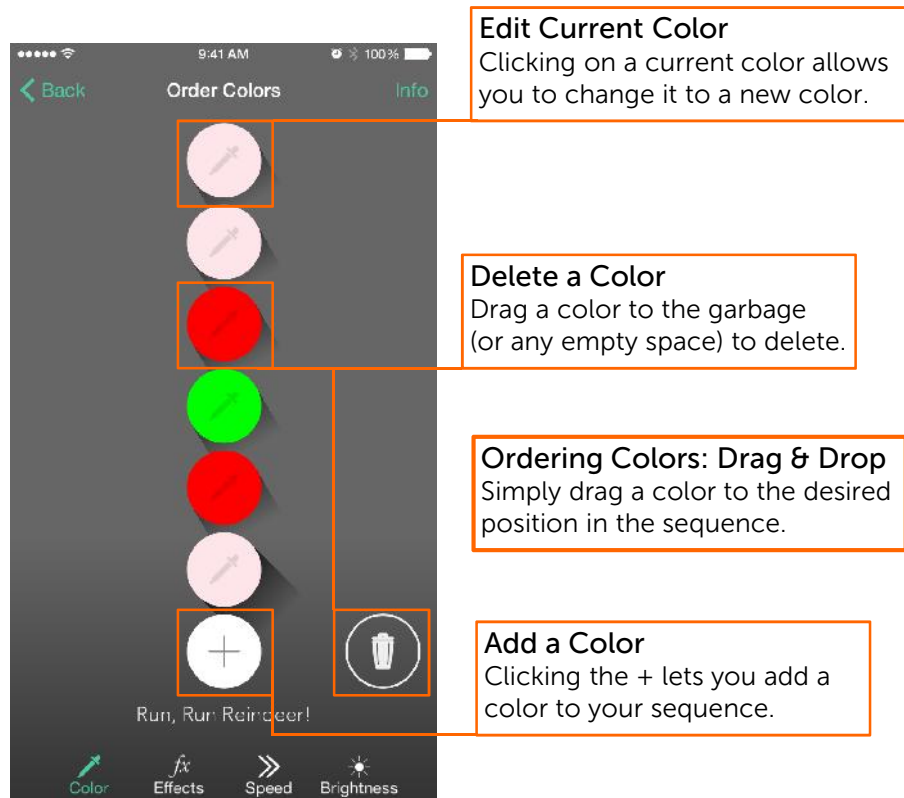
9:41 AM
100%

Back
Order Colors
Info

Edit Current Color
Clicking on a current color allows you to change it to a new color.

Delete a Color
Drag a color to the garbage (or any empty space) to delete.

Ordering Colors: Drag & Drop
Simply drag a color to the desired position in the sequence.

Add a Color
Clicking the + lets you add a color to your sequence.

Run, Run Reindeer!

Color
$fx$
Effects
Speed
Brightness